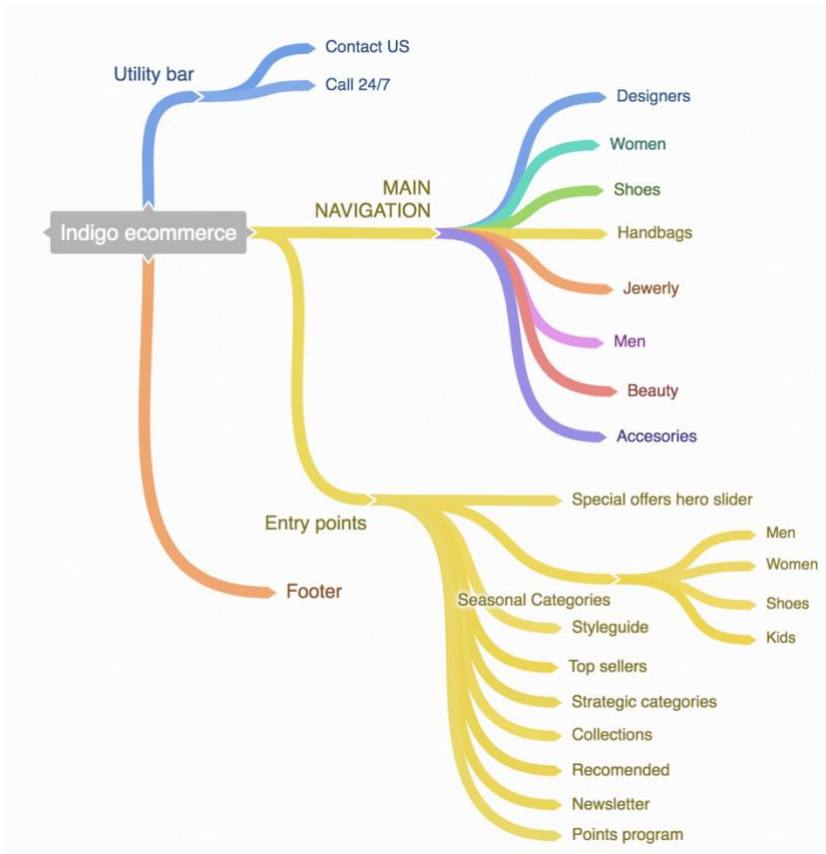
Indigo ecommerce

Utility bar
Contact US
Call 24/7

MAIN NAVIGATION
Designers
Women
Shoes
Handbags
Jewerly
Men
Beauty
Accesories

Entry points
Special offers hero slider
Seasonal Categories
Men
Women
Shoes
Kids
Styleguide
Top sellers
Strategic categories
Collections
Recomended
Newsletter
Points program

Footer